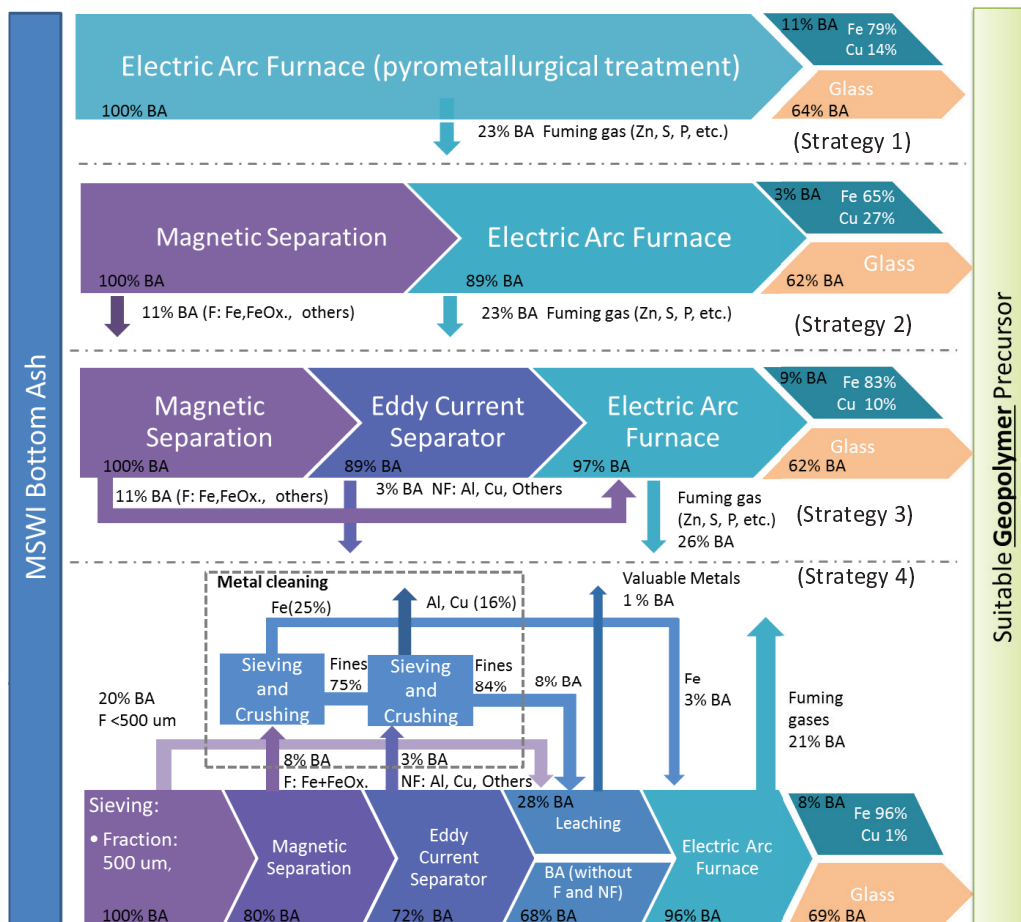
MSWI Bottom Ash

Electric Arc Furnace (pyrometallurgical treatment)
100% BA
23% BA Fuming gas (Zn, S, P, etc.)
11% BA Fe 79% Cu 14%
Glass 64% BA
(Strategy 1)

Magnetic Separation
100% BA
11% BA (F: Fe,FeOx., others)
Electric Arc Furnace
89% BA
23% BA Fuming gas (Zn, S, P, etc.)
3% BA Fe 65% Cu 27%
Glass 62% BA
(Strategy 2)

Magnetic Separation
100% BA
11% BA (F: Fe,FeOx., others)
Eddy Current Separator
89% BA
3% BA NF: Al, Cu, Others
Electric Arc Furnace
97% BA
Fuming gas (Zn, S, P, etc.) 26% BA
9% BA Fe 83% Cu 10%
Glass 62% BA
(Strategy 3)

(Strategy 4)
Metal cleaning
Fe(25%)
Al, Cu (16%)
Sieving and Crushing
Fines 75%
Sieving and Crushing
Fines 84%
8% BA
Valuable Metals 1 % BA
Fe 3% BA
Fuming gases 21% BA
20% BA F <500 um
8% BA F: Fe+FeOx.
3% BA NF: Al, Cu, Others
Sieving:
• Fraction: 500 um,
100% BA
Magnetic Separation
80% BA
Eddy Current Separator
72% BA
28% BA
Leaching
BA (without F and NF)
68% BA
Electric Arc Furnace
96% BA
8% BA Fe 96% Cu 1%
Glass 69% BA

Suitable Geopolymer Precursor